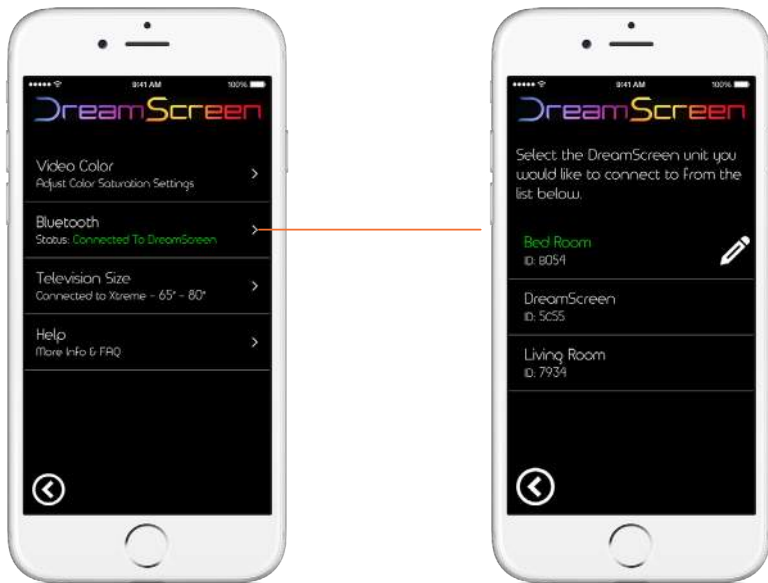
9:41 AM 100%

DreamScreen

Video Color
Adjust Color Saturation Settings

Bluetooth
Status: Connected To DreamScreen

Television Size
Connected to Xtreme - 65" - 80"

Help
More Info & FAQ

9:41 AM 100%

DreamScreen

Select the DreamScreen unit you would like to connect to from the list below.

Bed Room
ID: 8054

DreamScreen
ID: 5C55

Living Room
ID: 7934